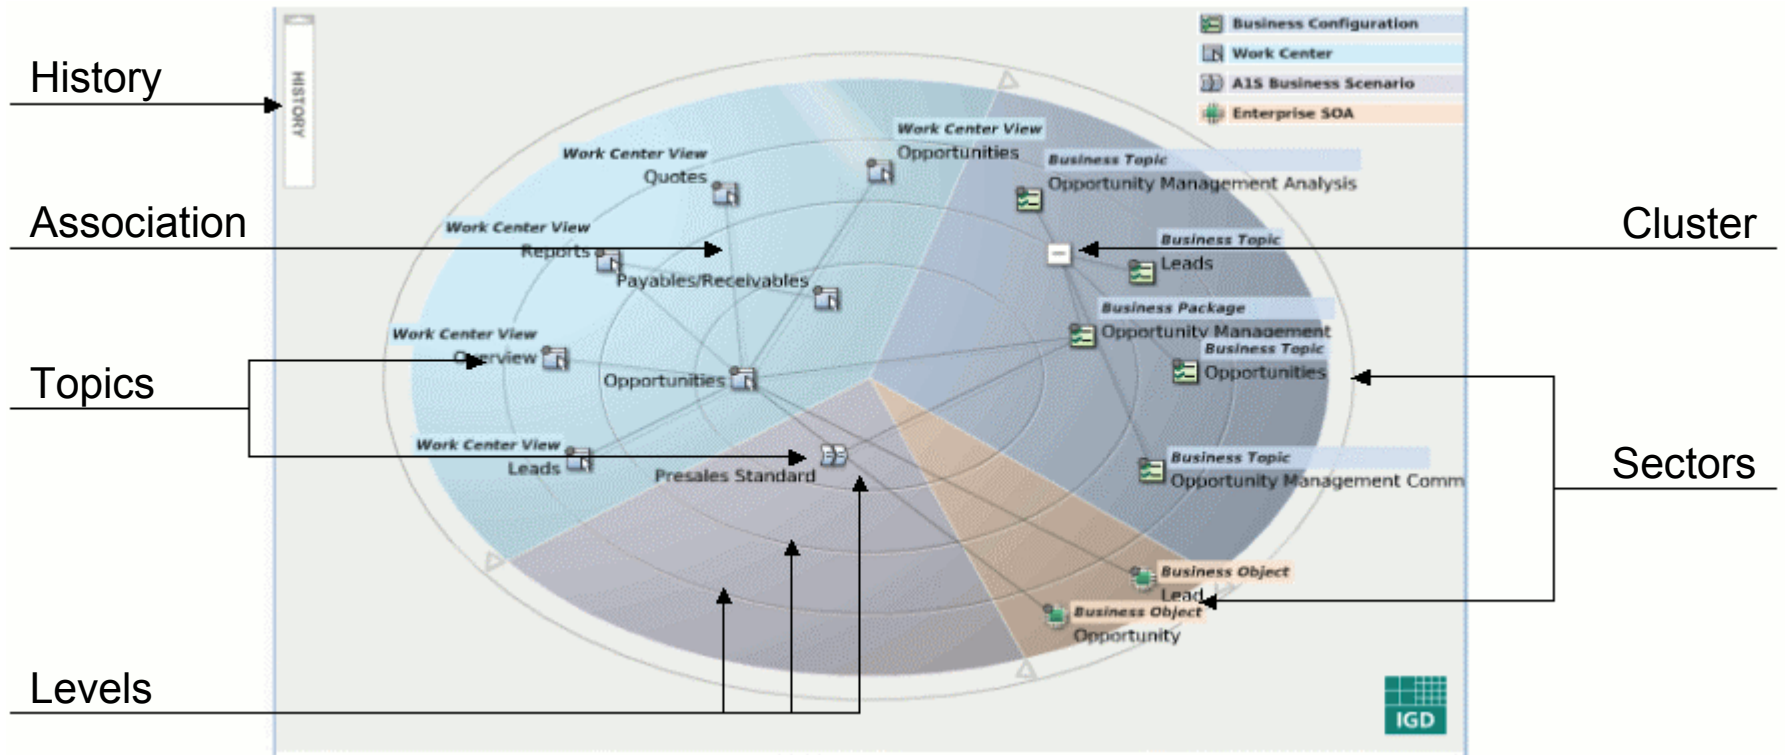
History

Association

Topics

Levels

Cluster

Sectors

HISTORY

Business Configuration
Work Center
A1S Business Scenario
Enterprise SOA

Work Center View
Quotes

Work Center View
Opportunities

Business Topic
Opportunity Management Analysis

Work Center View
Reports

Payables/Receivables

Business Topic
Leads

Business Package
Opportunity Management

Work Center View
Overview

Business Topic
Opportunities

Opportunities

Work Center View
Leads

Presales Standard

Business Topic
Opportunity Management Comm

Business Object
Lead

Business Object
Opportunity

IGD